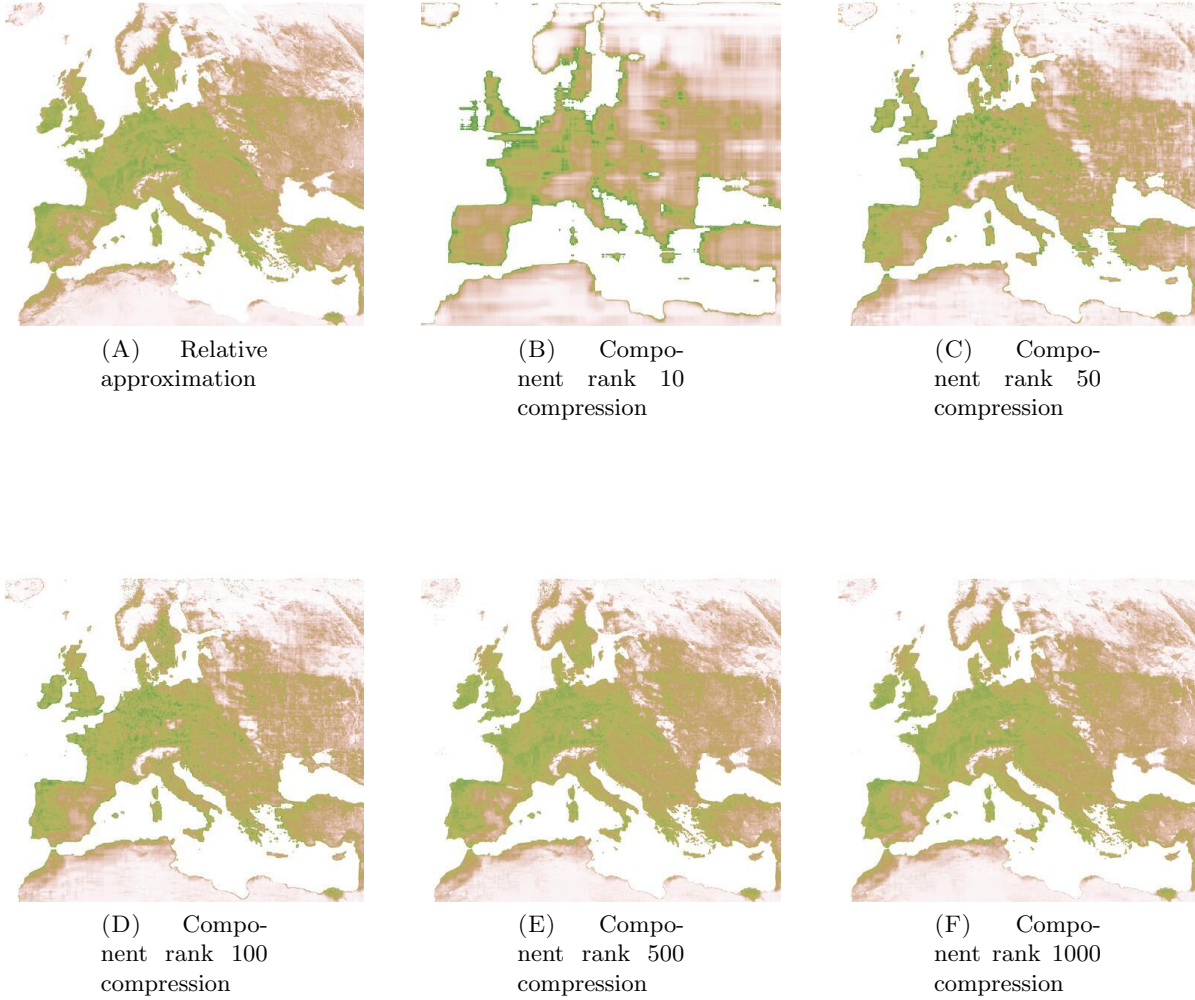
(A) Relative approximation

(B) Component rank 10 compression

(C) Component rank 50 compression

(D) Component rank 100 compression

(E) Component rank 500 compression

(F) Component rank 1000 compression